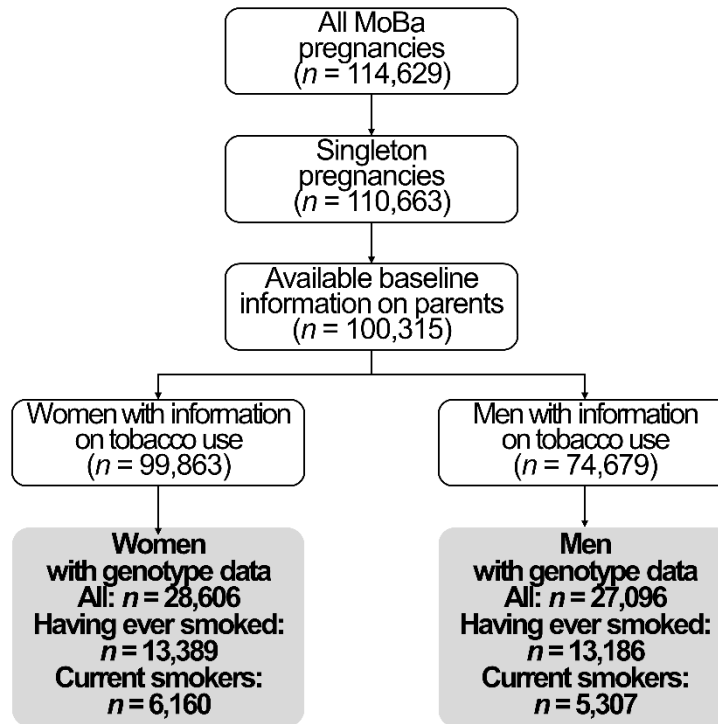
All MoBa pregnancies ($n$ = 114,629)

Singleton pregnancies ($n$ = 110,663)

Available baseline information on parents ($n$ = 100,315)

Women with information on tobacco use ($n$ = 99,863)

Men with information on tobacco use ($n$ = 74,679)

**Women with genotype data All: $n$ = 28,606 Having ever smoked: $n$ = 13,389 Current smokers: $n$ = 6,160**

**Men with genotype data All: $n$ = 27,096 Having ever smoked: $n$ = 13,186 Current smokers: $n$ = 5,307**